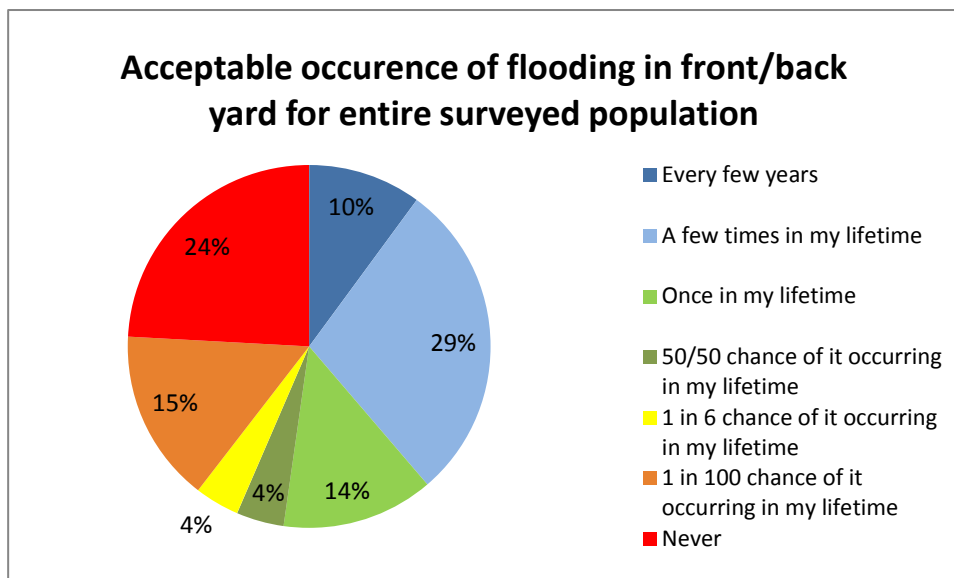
Acceptable occurence of flooding in front/back yard for entire surveyed population

10%
29%
14%
4%
4%
15%
24%

Every few years
A few times in my lifetime
Once in my lifetime
50/50 chance of it occurring in my lifetime
1 in 6 chance of it occurring in my lifetime
1 in 100 chance of it occurring in my lifetime
Never